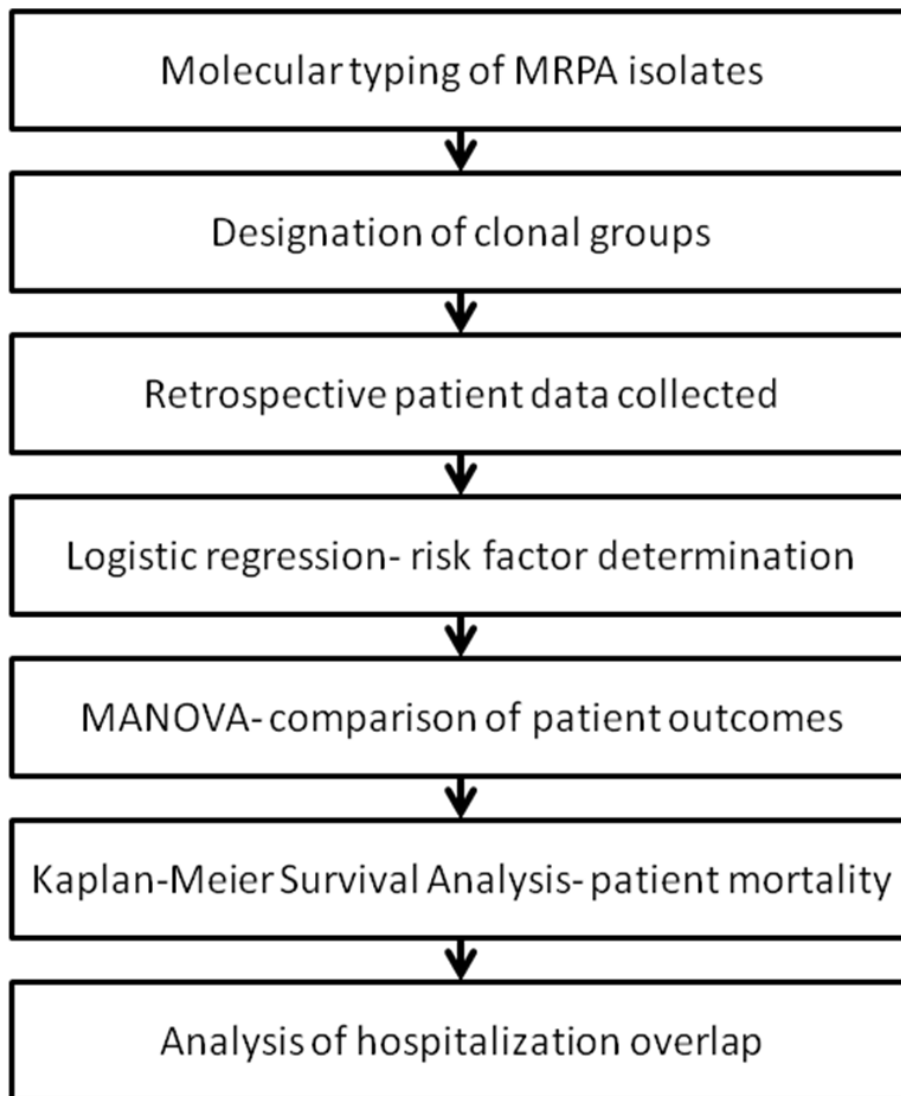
Molecular typing of MRPA isolates

Designation of clonal groups

Retrospective patient data collected

Logistic regression- risk factor determination

MANOVA- comparison of patient outcomes

Kaplan-Meier Survival Analysis- patient mortality

Analysis of hospitalization overlap